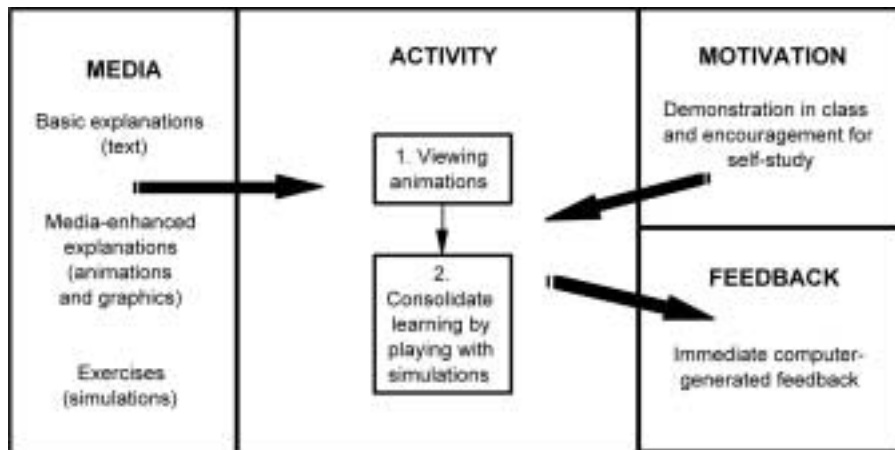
MEDIA

Basic explanations (text)

Media-enhanced explanations (animations and graphics)

Exercises (simulations)

ACTIVITY

1. Viewing animations

2. Consolidate learning by playing with simulations

MOTIVATION

Demonstration in class and encouragement for self-study

FEEDBACK

Immediate computer-generated feedback